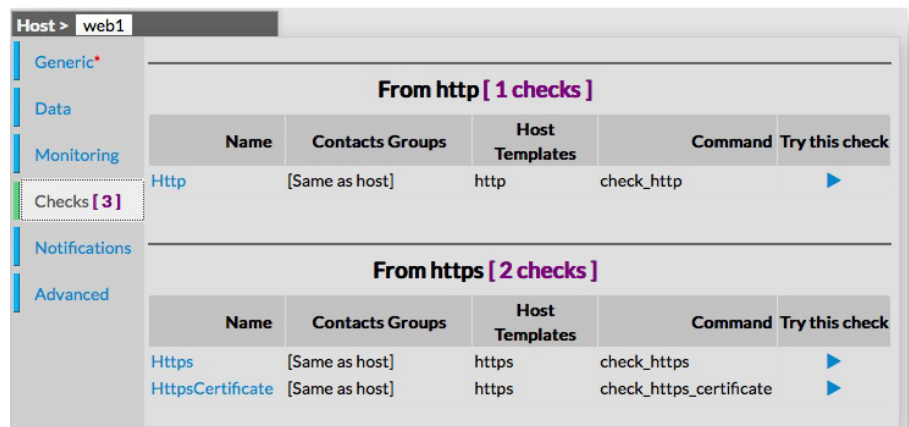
Host > web1

Generic*
Data
Monitoring
Checks [ 3 ]
Notifications
Advanced

From http [ 1 checks ]

| Name | Contacts Groups | Host Templates | Command | Try this check |
|---|---|---|---|---|
| Http | [Same as host] | http | check_http | ▶ |

From https [ 2 checks ]

| Name | Contacts Groups | Host Templates | Command | Try this check |
|---|---|---|---|---|
| Https | [Same as host] | https | check_https | ▶ |
| HttpsCertificate | [Same as host] | https | check_https_certificate | ▶ |